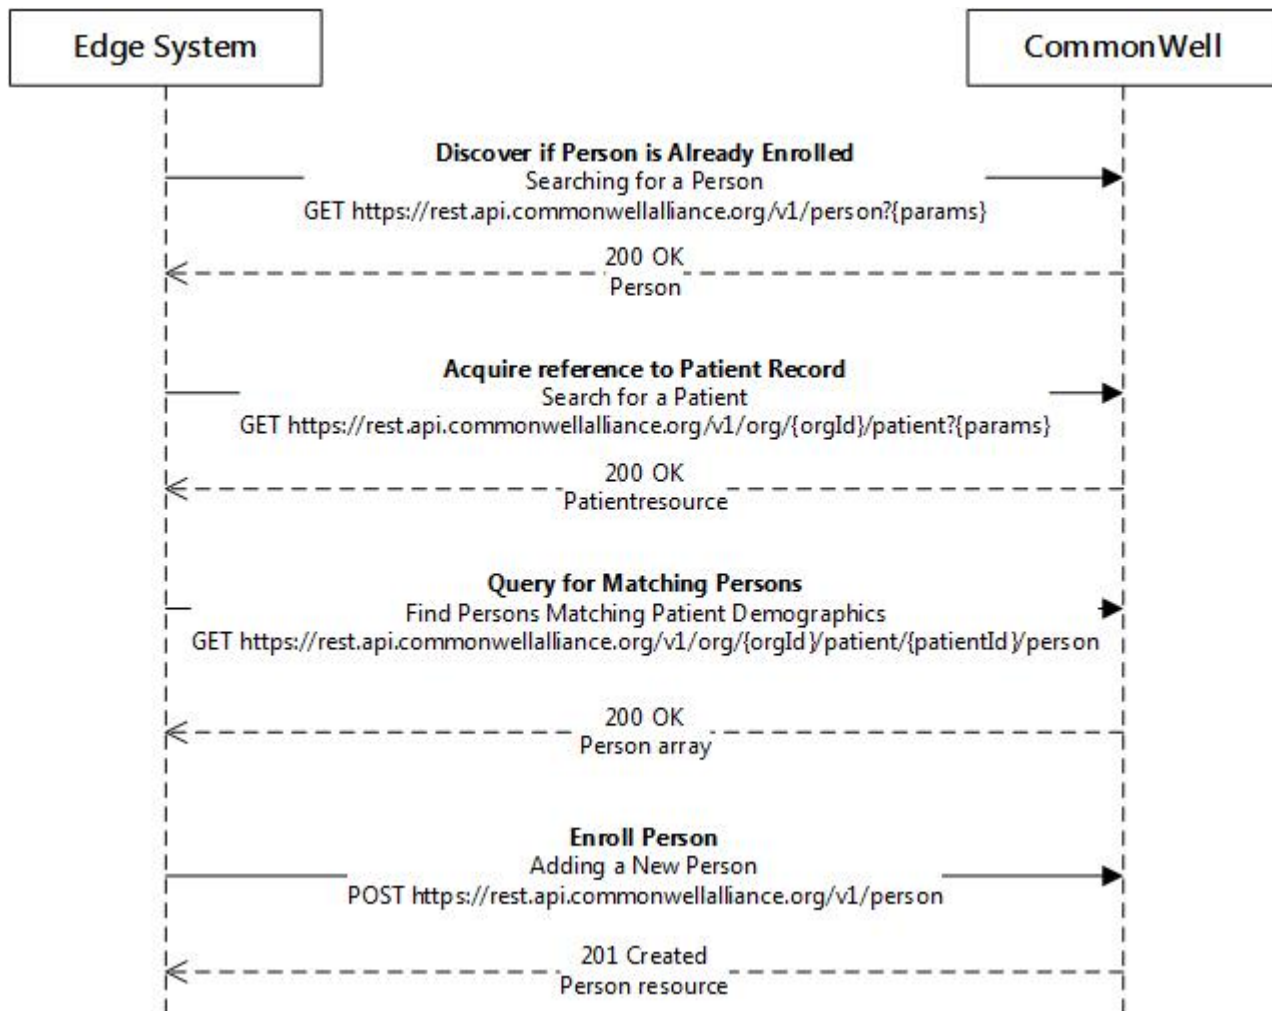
Edge System

CommonWell

Discover if Person is Already Enrolled
Searching for a Person
GET https://rest.api.commonwellalliance.org/v1/person?{params}

200 OK
Person

Acquire reference to Patient Record
Search for a Patient
GET https://rest.api.commonwellalliance.org/v1/org/{orgId}/patient?{params}

200 OK
Patientresource

Query for Matching Persons
Find Persons Matching Patient Demographics
GET https://rest.api.commonwellalliance.org/v1/org/{orgId}/patient/{patientId}/person

200 OK
Person array

Enroll Person
Adding a New Person
POST https://rest.api.commonwellalliance.org/v1/person

201 Created
Person resource